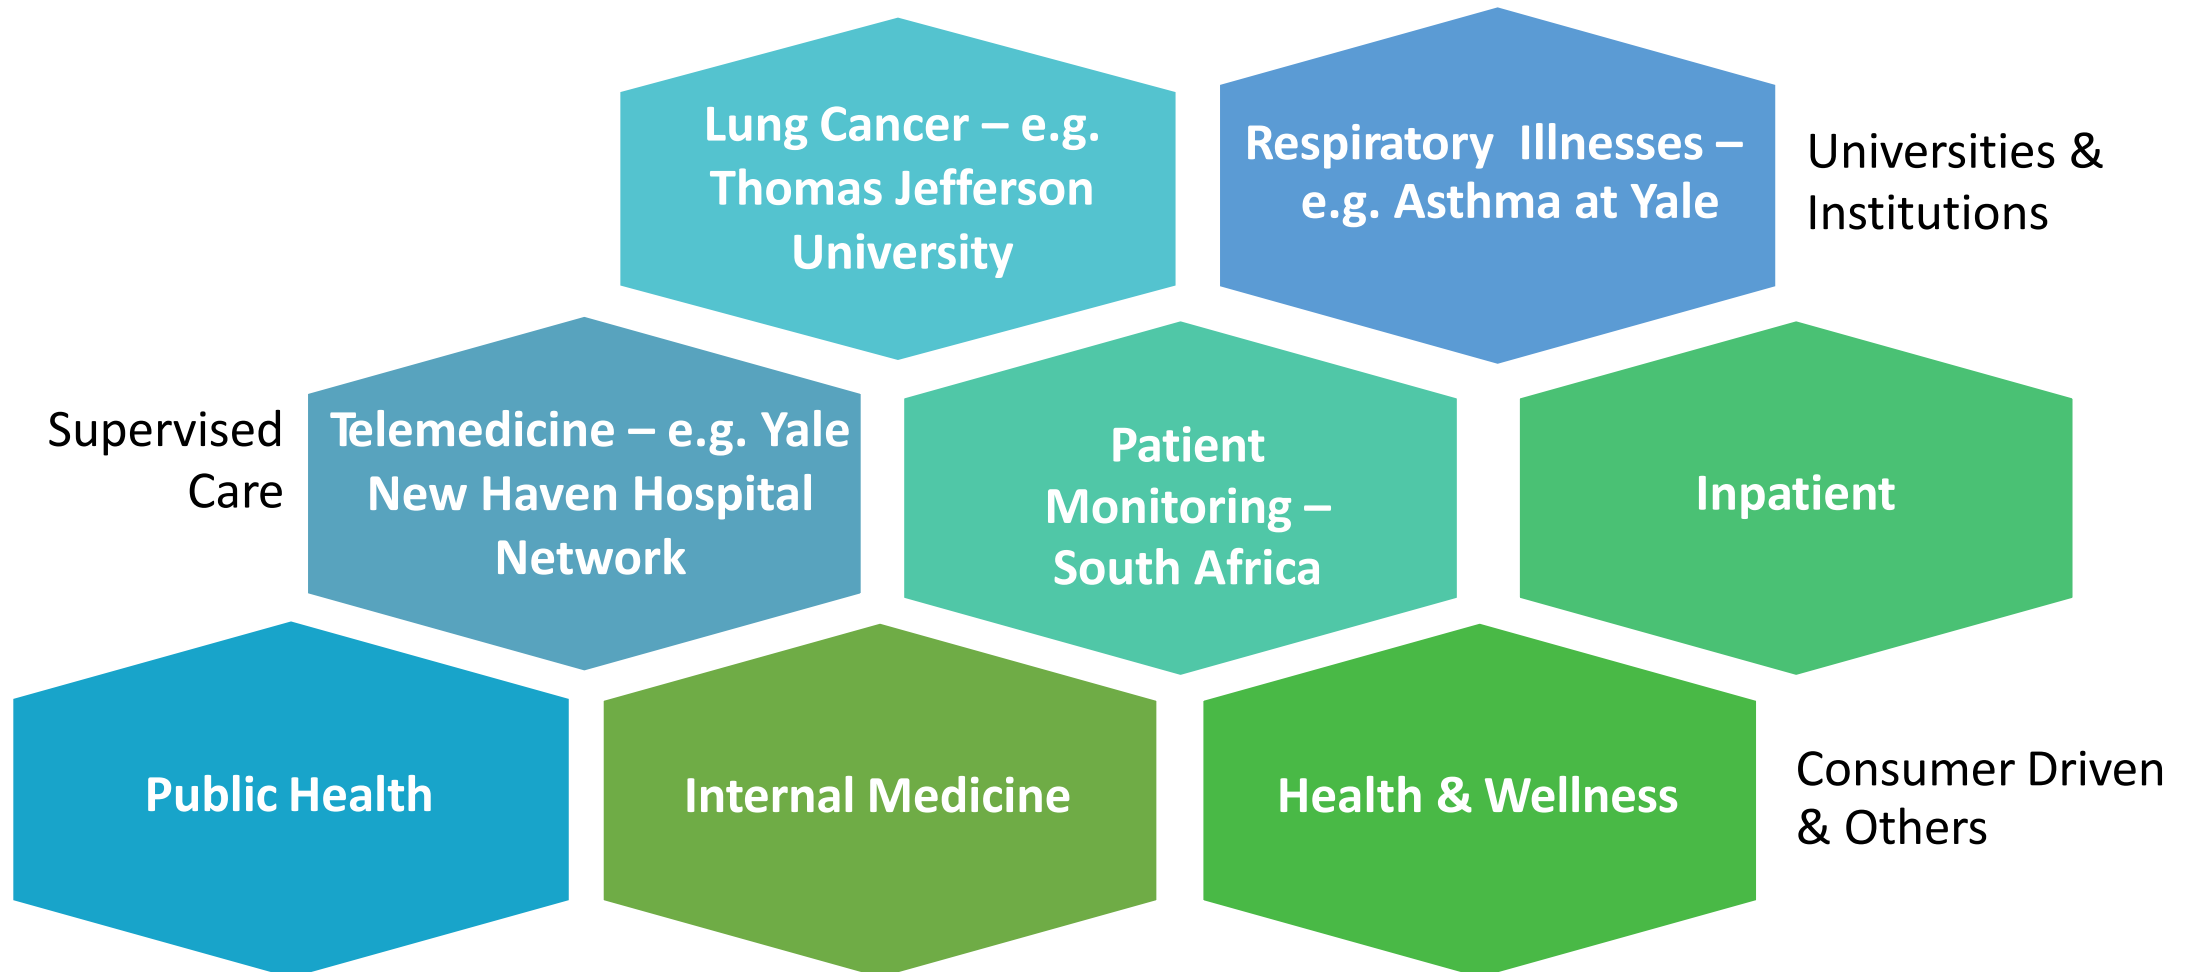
Lung Cancer – e.g. Thomas Jefferson University

Respiratory Illnesses – e.g. Asthma at Yale

Universities & Institutions

Supervised Care

Telemedicine – e.g. Yale New Haven Hospital Network

Patient Monitoring – South Africa

Inpatient

Public Health

Internal Medicine

Health & Wellness

Consumer Driven & Others